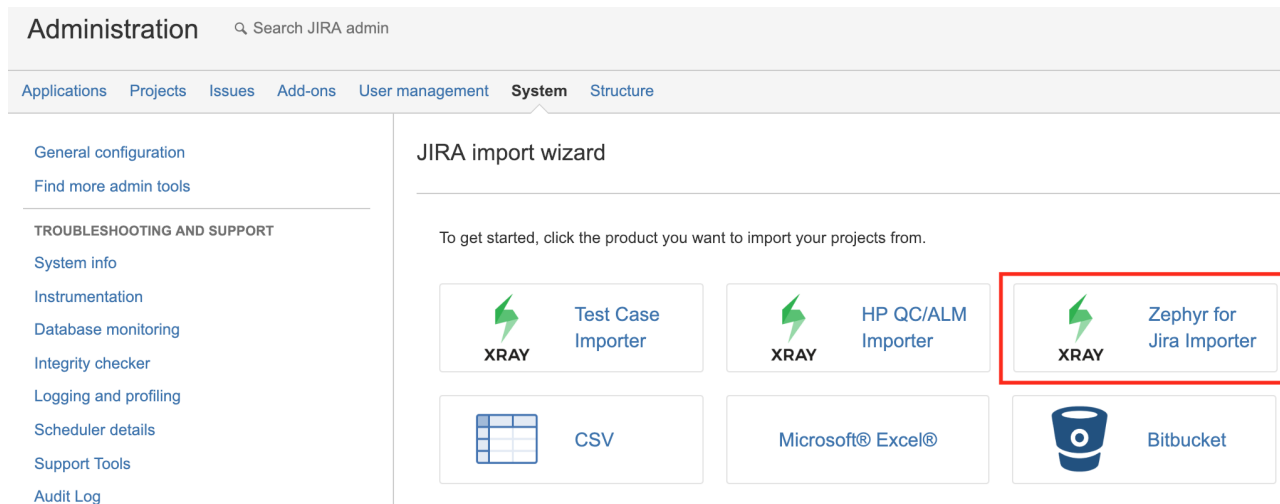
Administration
Search JIRA admin

Applications Projects Issues Add-ons User management System Structure

General configuration
Find more admin tools

TROUBLESHOOTING AND SUPPORT
System info
Instrumentation
Database monitoring
Integrity checker
Logging and profiling
Scheduler details
Support Tools
Audit Log

JIRA import wizard

To get started, click the product you want to import your projects from.

XRAY Test Case Importer

XRAY HP QC/ALM Importer

XRAY Zephyr for Jira Importer

CSV

Microsoft® Excel®

Bitbucket